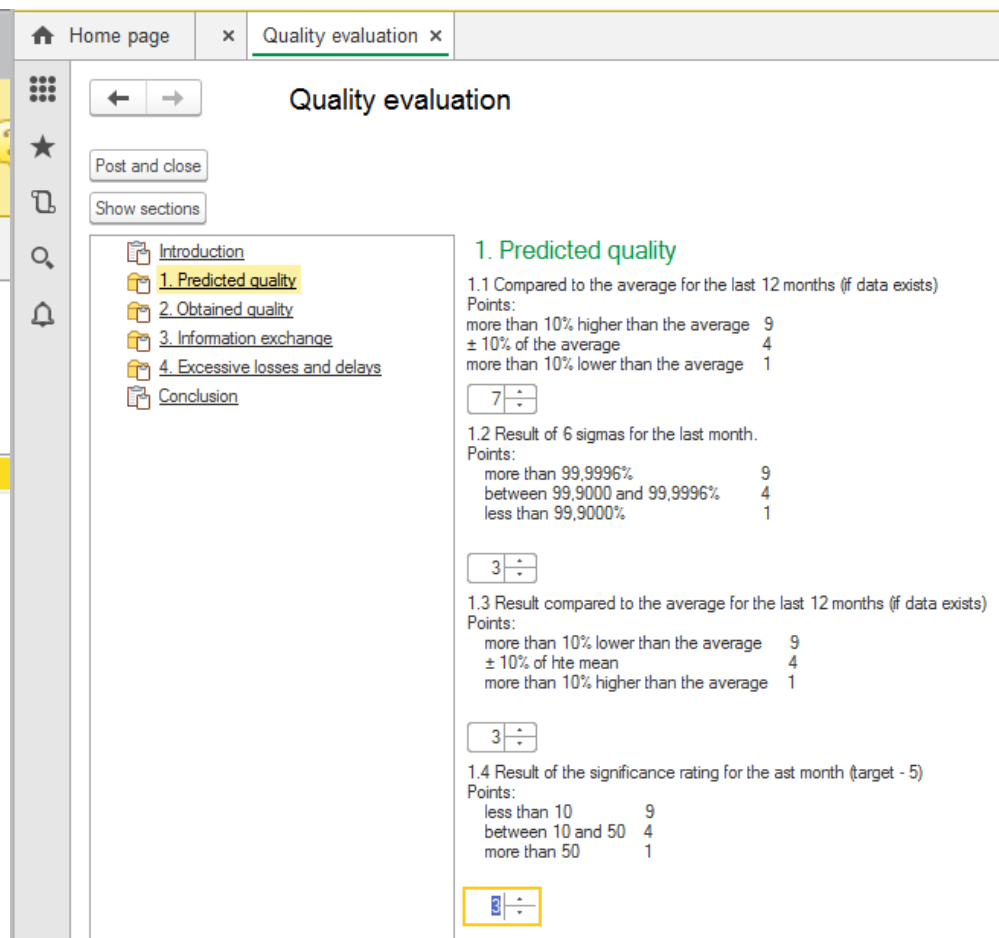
Home page ×
Quality evaluation ×

Quality evaluation

Post and close

Show sections

Introduction
1. Predicted quality
2. Obtained quality
3. Information exchange
4. Excessive losses and delays
Conclusion

1. Predicted quality

1.1 Compared to the average for the last 12 months (if data exists)
Points:
more than 10% higher than the average 9
± 10% of the average 4
more than 10% lower than the average 1

7

1.2 Result of 6 sigmas for the last month.
Points:
more than 99,9996% 9
between 99,9000 and 99,9996% 4
less than 99,9000% 1

3

1.3 Result compared to the average for the last 12 months (if data exists)
Points:
more than 10% lower than the average 9
± 10% of hte mean 4
more than 10% higher than the average 1

3

1.4 Result of the significance rating for the ast month (target - 5)
Points:
less than 10 9
between 10 and 50 4
more than 50 1

3